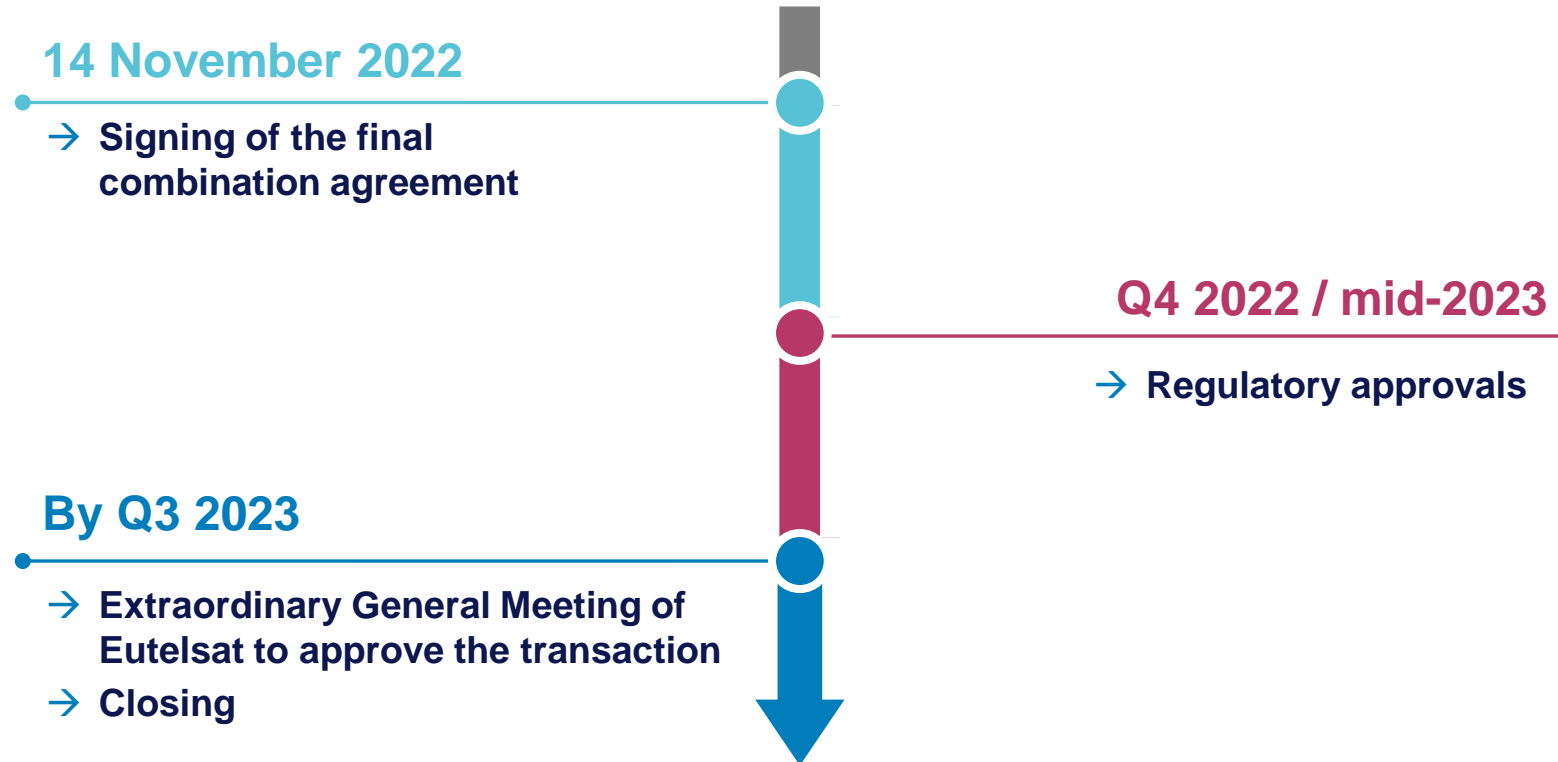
14 November 2022

→ Signing of the final combination agreement

Q4 2022 / mid-2023

→ Regulatory approvals

By Q3 2023

→ Extraordinary General Meeting of Eutelsat to approve the transaction

→ Closing